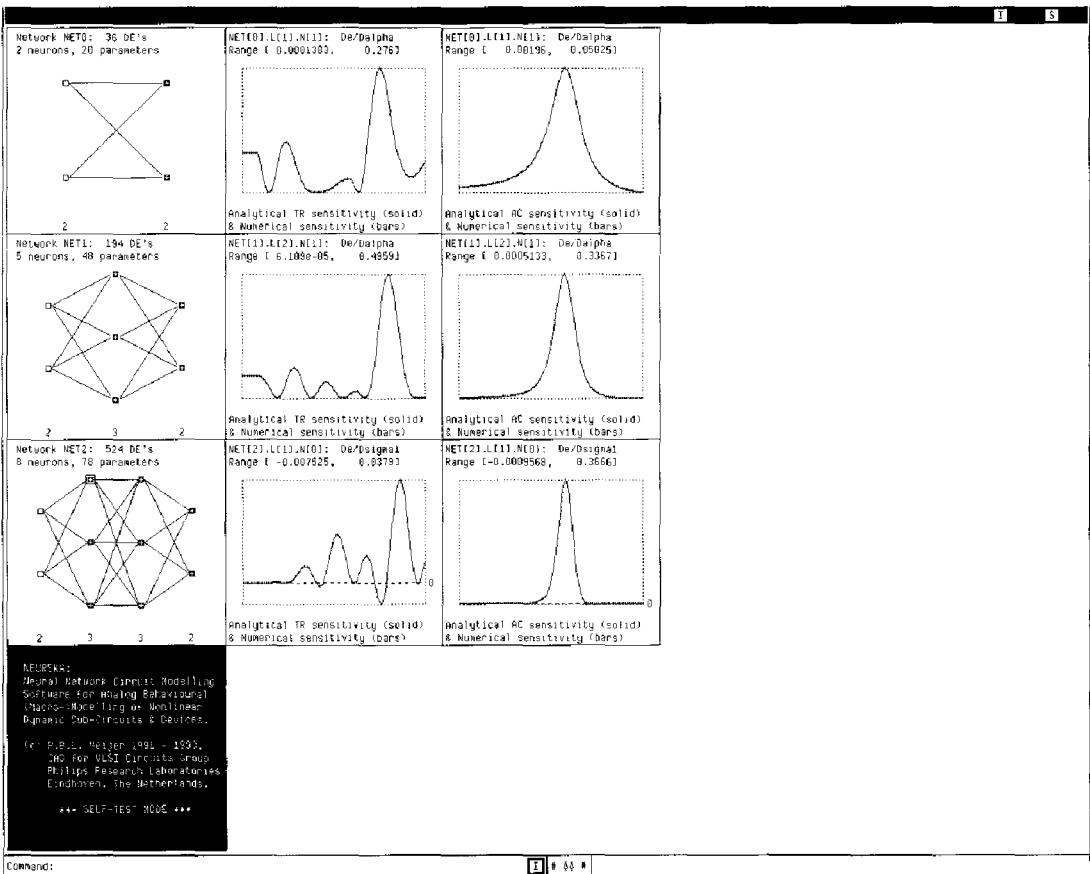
I S

Network NET0: 36 DE's
2 neurons, 20 parameters

2 2

NET[0].L[1].N[1]: De/Dalpha
Range [ 0.0001303, 0.276]

Analytical TR sensitivity (solid)
& Numerical sensitivity (bars)

NET[0].L[1].N[1]: De/Dalpha
Range [ 0.00196, 0.05025]

Analytical AC sensitivity (solid)
& Numerical sensitivity (bars)

Network NET1: 194 DE's
5 neurons, 48 parameters

2 3 2

NET[1].L[2].N[1]: De/Dalpha
Range [ 6.109e-05, 0.4959]

Analytical TR sensitivity (solid)
& Numerical sensitivity (bars)

NET[1].L[2].N[1]: De/Dalpha
Range [ 0.0005133, 0.3367]

Analytical AC sensitivity (solid)
& Numerical sensitivity (bars)

Network NET2: 524 DE's
8 neurons, 78 parameters

2 3 3 2

NET[2].L[1].N[0]: De/Dsignal
Range [ -0.007525, 0.8379]

0

Analytical TR sensitivity (solid)
& Numerical sensitivity (bars)

NET[2].L[1].N[0]: De/Dsignal
Range [-0.0009568, 0.3666]

0

Analytical AC sensitivity (solid)
& Numerical sensitivity (bars)

NEUREKA:
Neural Network Circuit Modelling Software for Analog Behavioural (Macro-)Modelling of Nonlinear Dynamic Sub-Circuits & Devices.

(c) P.B.L. Meijer 1991 - 1993,
CAD for VLSI Circuits Group
Philips Research Laboratories
Eindhoven, The Netherlands.

*** SELF-TEST MODE ***

Command:

I # 66 #